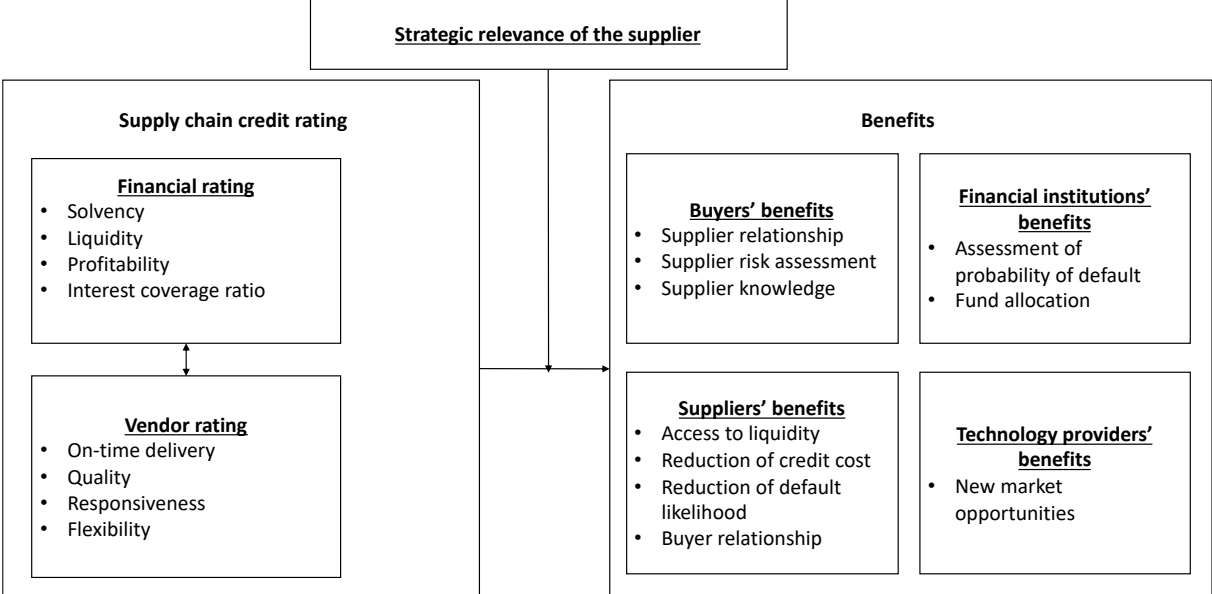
Strategic relevance of the supplier

Supply chain credit rating

Financial rating
- Solvency
- Liquidity
- Profitability
- Interest coverage ratio

Vendor rating
- On-time delivery
- Quality
- Responsiveness
- Flexibility

Benefits

Buyers' benefits
- Supplier relationship
- Supplier risk assessment
- Supplier knowledge

Financial institutions' benefits
- Assessment of probability of default
- Fund allocation

Suppliers' benefits
- Access to liquidity
- Reduction of credit cost
- Reduction of default likelihood
- Buyer relationship

Technology providers' benefits
- New market opportunities